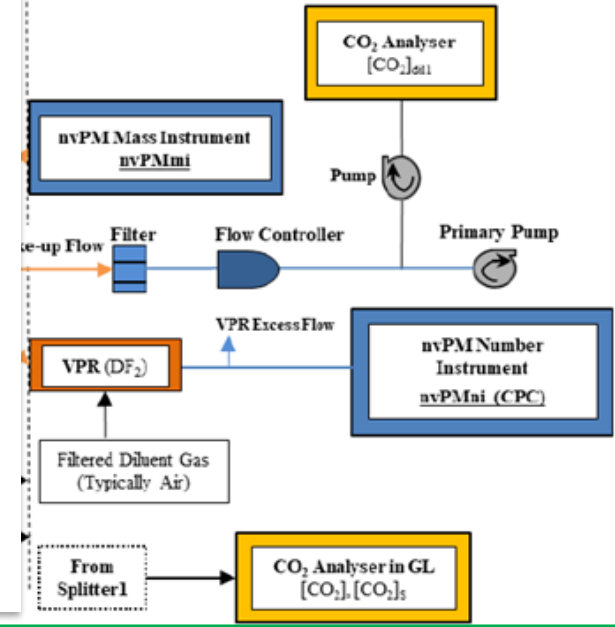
CO$_2$ Analyser
[CO$_2$]$_{dil1}$

nvPM Mass Instrument
nvPMmi

Pump

ke-up Flow

Filter

Flow Controller

Primary Pump

VPR Excess Flow

VPR (DF$_2$)

nvPM Number Instrument
nvPMni (CPC)

Filtered Diluent Gas
(Typically Air)

From
Splitter1

CO$_2$ Analyser in GL
[CO$_2$]$_s$ [CO$_2$]$_S$